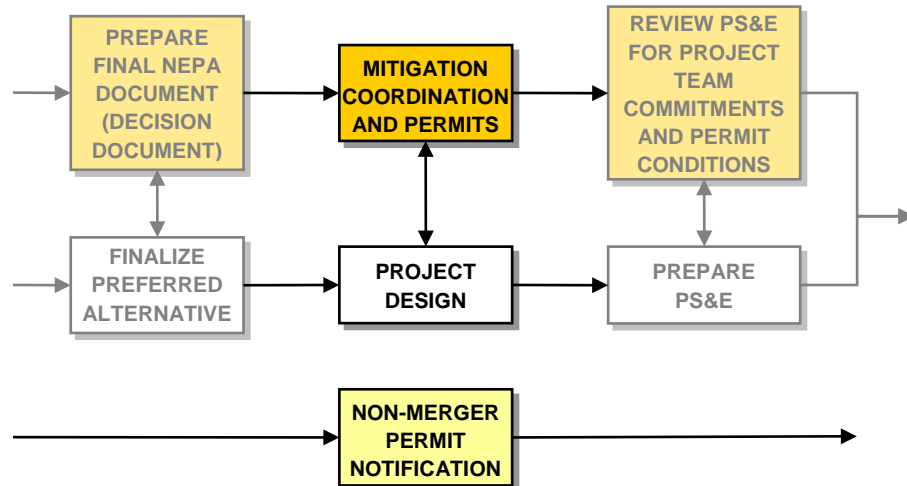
PREPARE FINAL NEPA DOCUMENT (DECISION DOCUMENT)

MITIGATION COORDINATION AND PERMITS

REVIEW PS&E FOR PROJECT TEAM COMMITMENTS AND PERMIT CONDITIONS

FINALIZE PREFERRED ALTERNATIVE

PROJECT DESIGN

PREPARE PS&E

NON-MERGER PERMIT NOTIFICATION